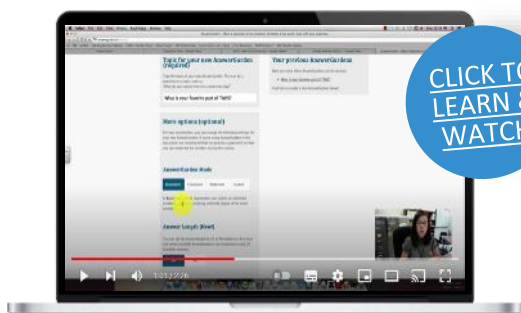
Topic for your new AnswerGarden (required)

What is your favorite part of TMS?

More options (optional)

AnswerGarden Mode

Answer Length (Max)

Your previous AnswerGardens

What is your favorite part of TMS?

CLICK TO LEARN & WATCH